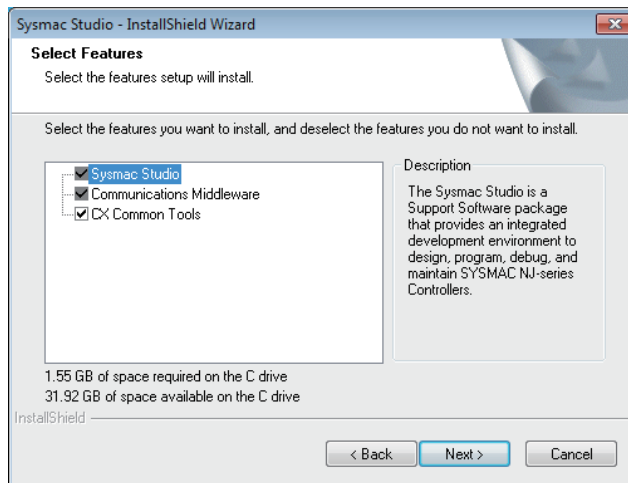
Sysmac Studio - InstallShield Wizard

Select Features
Select the features setup will install.

Select the features you want to install, and deselect the features you do not want to install.

Sysmac Studio
Communications Middleware
CX Common Tools

Description
The Sysmac Studio is a Support Software package that provides an integrated development environment to design, program, debug, and maintain SYSMAC NJ-series Controllers.

1.55 GB of space required on the C drive
31.92 GB of space available on the C drive
InstallShield

< Back
Next >
Cancel